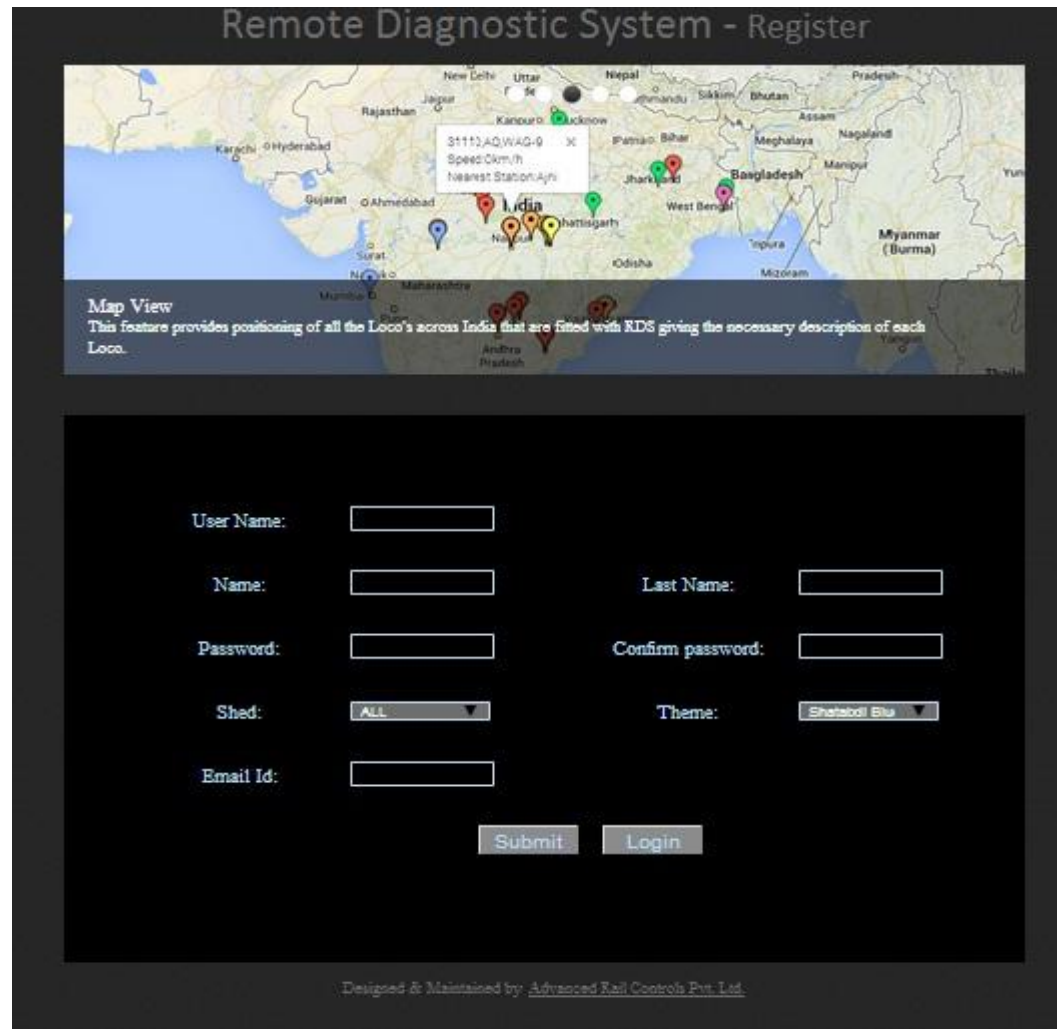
Remote Diagnostic System - Register

New Delhi Uttar Nepal Pradesh Rajasthan Jaipur Kanpur Lucknow Kathmandu Sikkim Bhutan Assam Nagaland Karachi Hyderabad Patna Bihar Meghalaya Manipur Jharkhand Bangladesh Gujarat Ahmedabad India West Bengal Chhattisgarh Nagpur Tripura Myanmar (Burma) Surat Odisha Mizoram Nashik Maharashtra Mumbai Andhra Pradesh

31113,AQ,WAG-9
Speed:0km/h
Nearest Station:Ajni

Map View
This feature provides positioning of all the Loco's across India that are fitted with RDS giving the necessary description of each Loco.

User Name:

Name:

Last Name:

Password:

Confirm password:

Shed:
ALL

Theme:
Shatabdi Blu

Email Id:

Submit
Login

Designed & Maintained by: Advanced Rail Controls Pvt. Ltd.